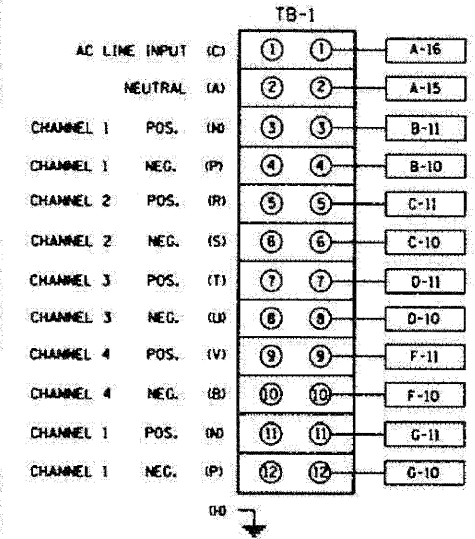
TB-1

AC LINE INPUT (C) ① ① A-16

NEUTRAL (A) ② ② A-15

CHANNEL 1 POS. (N) ③ ③ B-11

CHANNEL 1 NEG. (P) ④ ④ B-10

CHANNEL 2 POS. (R) ⑤ ⑤ C-11

CHANNEL 2 NEG. (S) ⑥ ⑥ C-10

CHANNEL 3 POS. (T) ⑦ ⑦ D-11

CHANNEL 3 NEG. (U) ⑧ ⑧ D-10

CHANNEL 4 POS. (V) ⑨ ⑨ F-11

CHANNEL 4 NEG. (B) ⑩ ⑩ F-10

CHANNEL 1 POS. (N) ⑪ ⑪ G-11

CHANNEL 1 NEG. (P) ⑫ ⑫ G-10

(H)